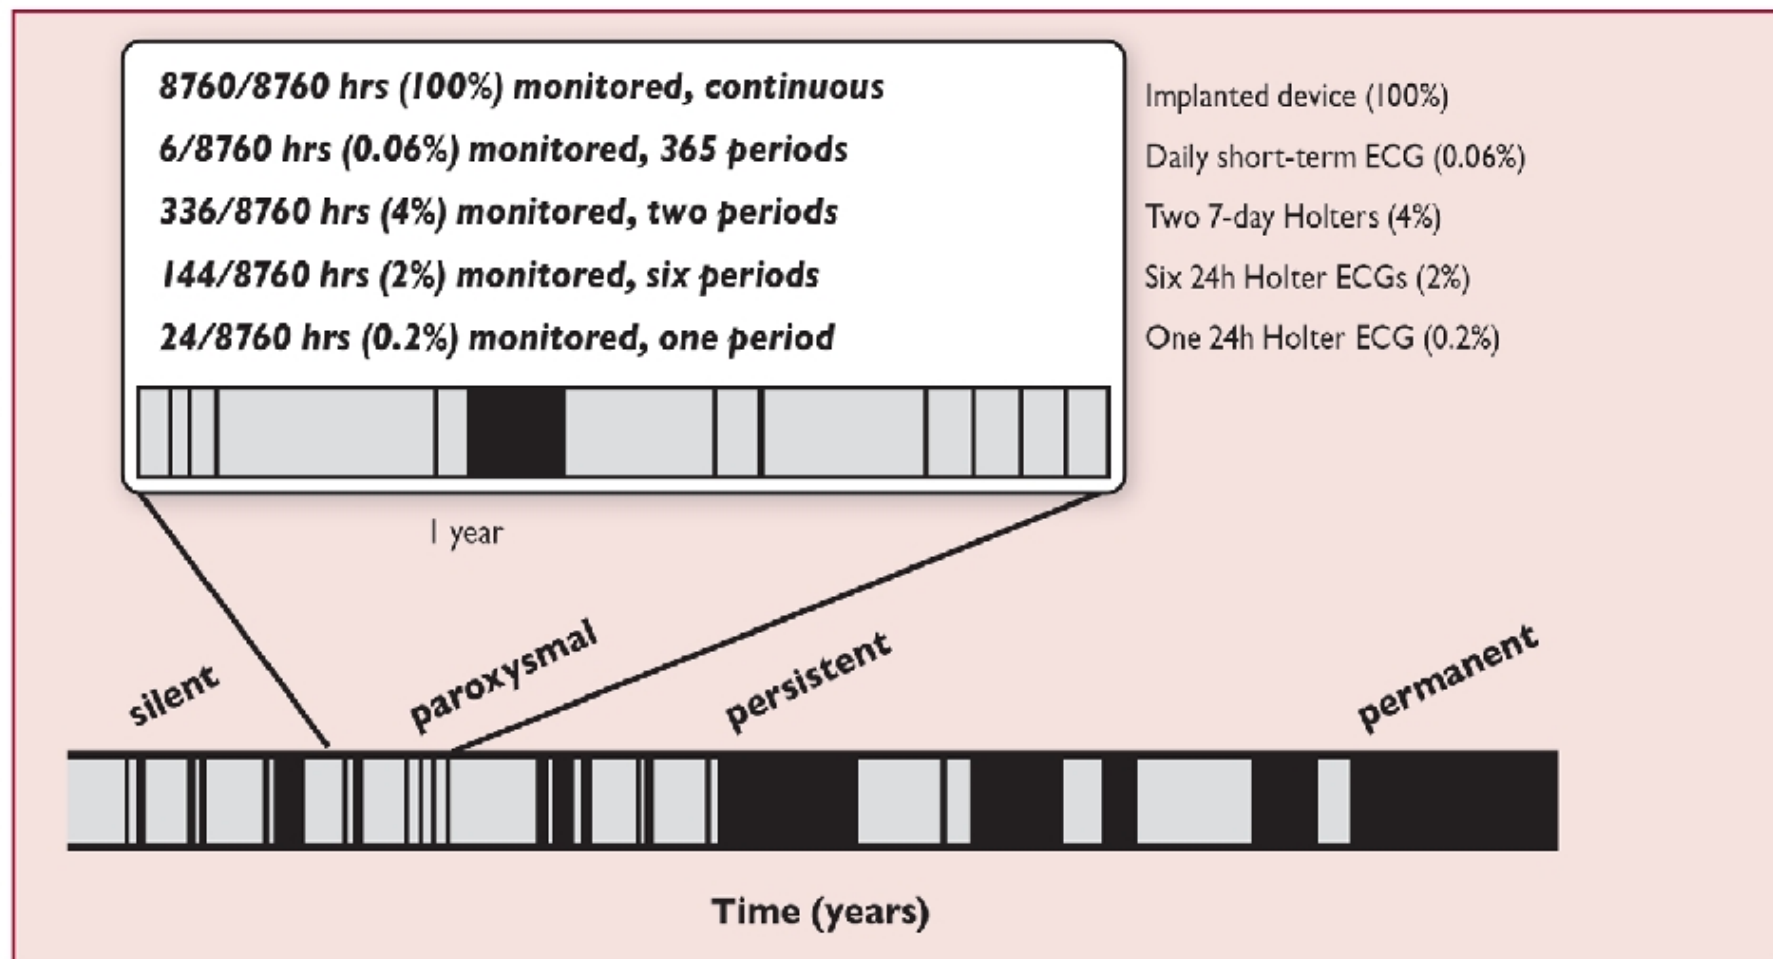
8760/8760 hrs (100%) monitored, continuous
6/8760 hrs (0.06%) monitored, 365 periods
336/8760 hrs (4%) monitored, two periods
144/8760 hrs (2%) monitored, six periods
24/8760 hrs (0.2%) monitored, one period

Implanted device (100%)
Daily short-term ECG (0.06%)
Two 7-day Holters (4%)
Six 24h Holter ECGs (2%)
One 24h Holter ECG (0.2%)

1 year

silent
paroxysmal
persistent
permanent

Time (years)